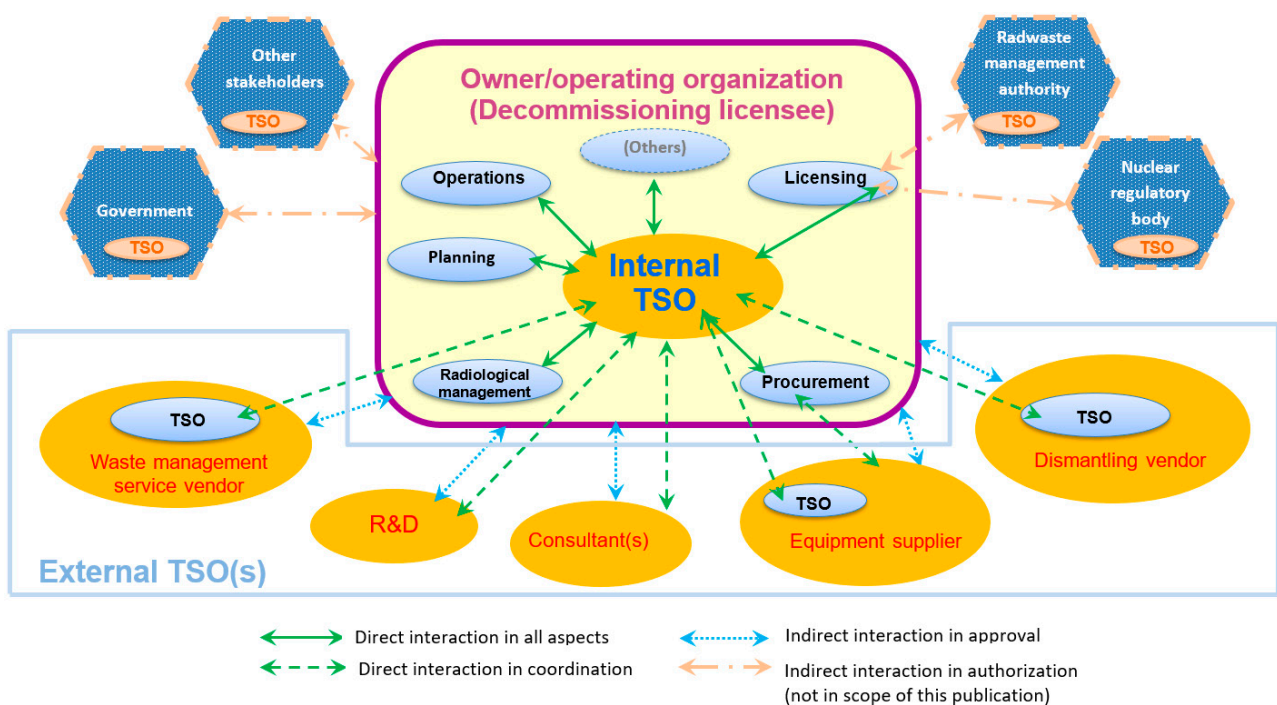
Other stakeholders
TSO

Government
TSO

Owner/operating organization
(Decommissioning licensee)

(Others)

Operations

Licensing

Planning

Internal TSO

Radiological management

Procurement

Radwaste management authority
TSO

Nuclear regulatory body
TSO

TSO
Waste management service vendor

R&D

Consultant(s)

TSO
Equipment supplier

TSO
Dismantling vendor

External TSO(s)

Direct interaction in all aspects
Direct interaction in coordination
Indirect interaction in approval
Indirect interaction in authorization (not in scope of this publication)